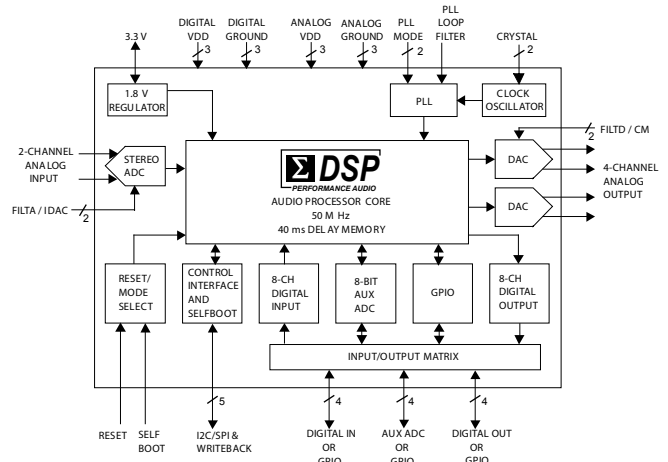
3.3 V

DIGITAL VDD
3

DIGITAL GROUND
3

ANALOG VDD
3

ANALOG GROUND
3

PLL MODE
2

PLL LOOP FILTER

CRYSTAL
2

1.8 V REGULATOR

PLL

CLOCK OSCILLATOR

2-CHANNEL ANALOG INPUT

STEREO ADC

FILTA / IDAC
2

Σ DSP
PERFORMANCE AUDIO
AUDIO PROCESSOR CORE
50 M Hz
40 ms DELAY MEMORY

DAC

FILTD / CM
2

4-CHANNEL ANALOG OUTPUT

DAC

RESET/ MODE SELECT

CONTROL INTERFACE AND SELFBOOT

8-CH DIGITAL INPUT

8-BIT AUX ADC

GPIO

8-CH DIGITAL OUTPUT

INPUT/OUTPUT MATRIX

5

4

4

4

RESET

SELF BOOT

I2C/SPI & WRITEBACK

DIGITAL IN OR GPIO

AUX ADC OR GPIO

DIGITAL OUT OR GPIO